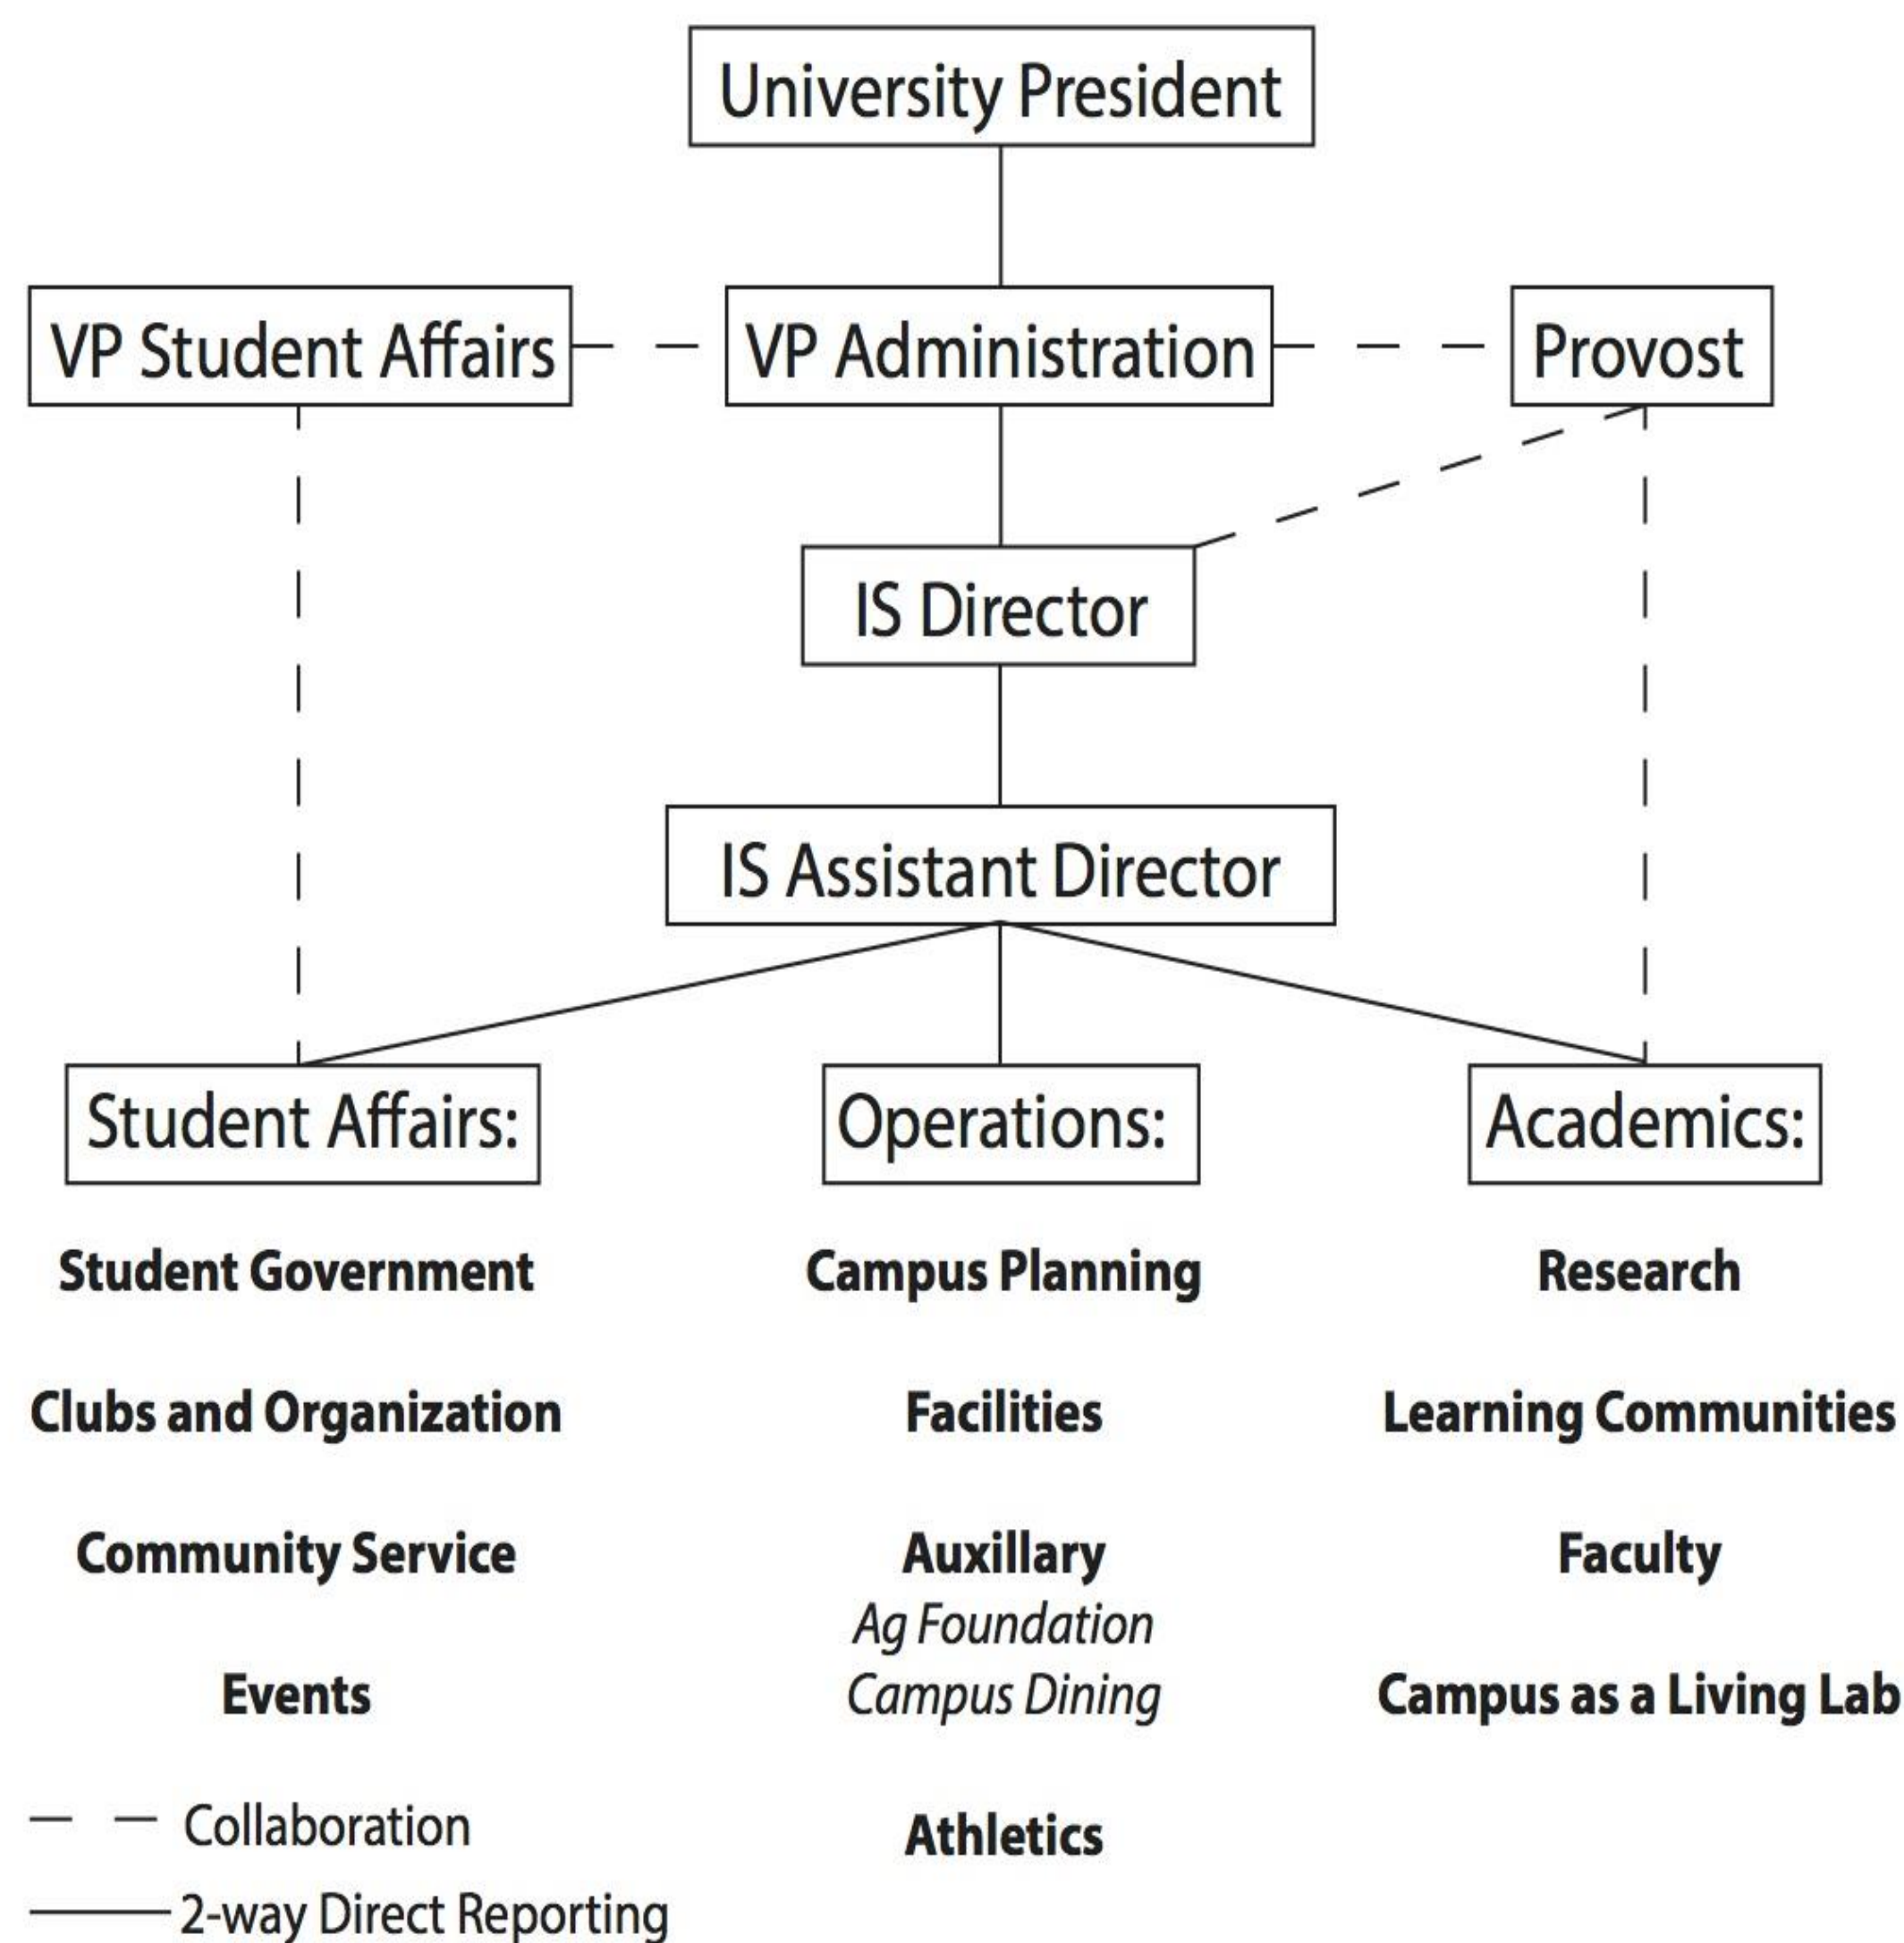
University President

VP Student Affairs

VP Administration

Provost

IS Director

IS Assistant Director

Student Affairs:

Student Government

Clubs and Organization

Community Service

Events

Operations:

Campus Planning

Facilities

Auxillary
*Ag Foundation*
*Campus Dining*

Athletics

Academics:

Research

Learning Communities

Faculty

Campus as a Living Lab

Collaboration

2-way Direct Reporting